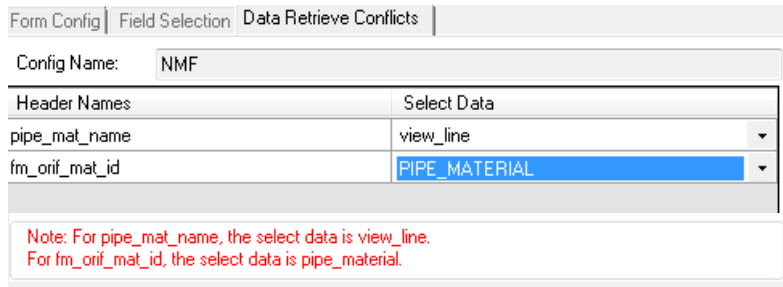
Form Config | Field Selection | Data Retrieve Conflicts

Config Name: NMF

| Header Names | Select Data |
|---|---|
| pipe_mat_name | view_line |
| fm_orif_mat_id | PIPE_MATERIAL |

Note: For pipe_mat_name, the select data is view_line.
For fm_orif_mat_id, the select data is pipe_material.